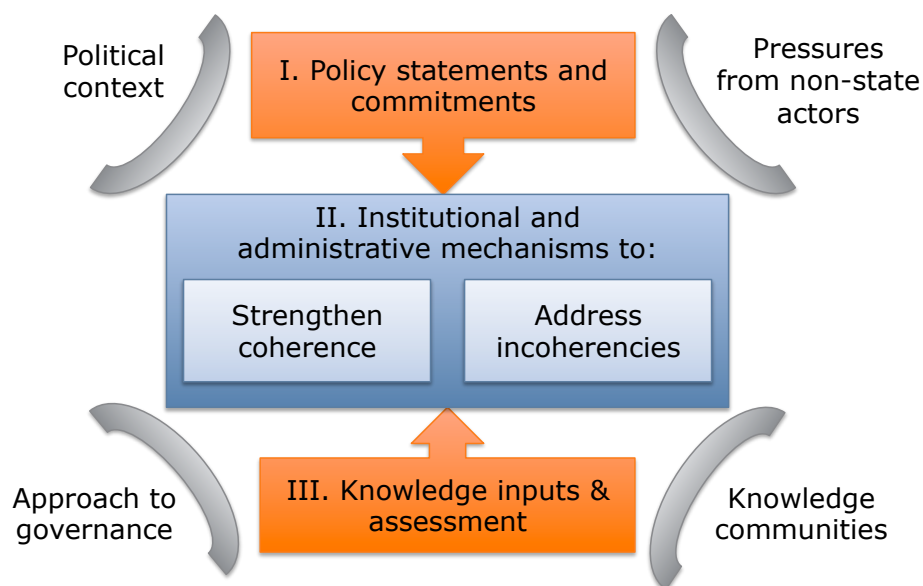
Political context

I. Policy statements and commitments

Pressures from non-state actors

II. Institutional and administrative mechanisms to:

Strengthen coherence

Address incoherencies

Approach to governance

III. Knowledge inputs & assessment

Knowledge communities